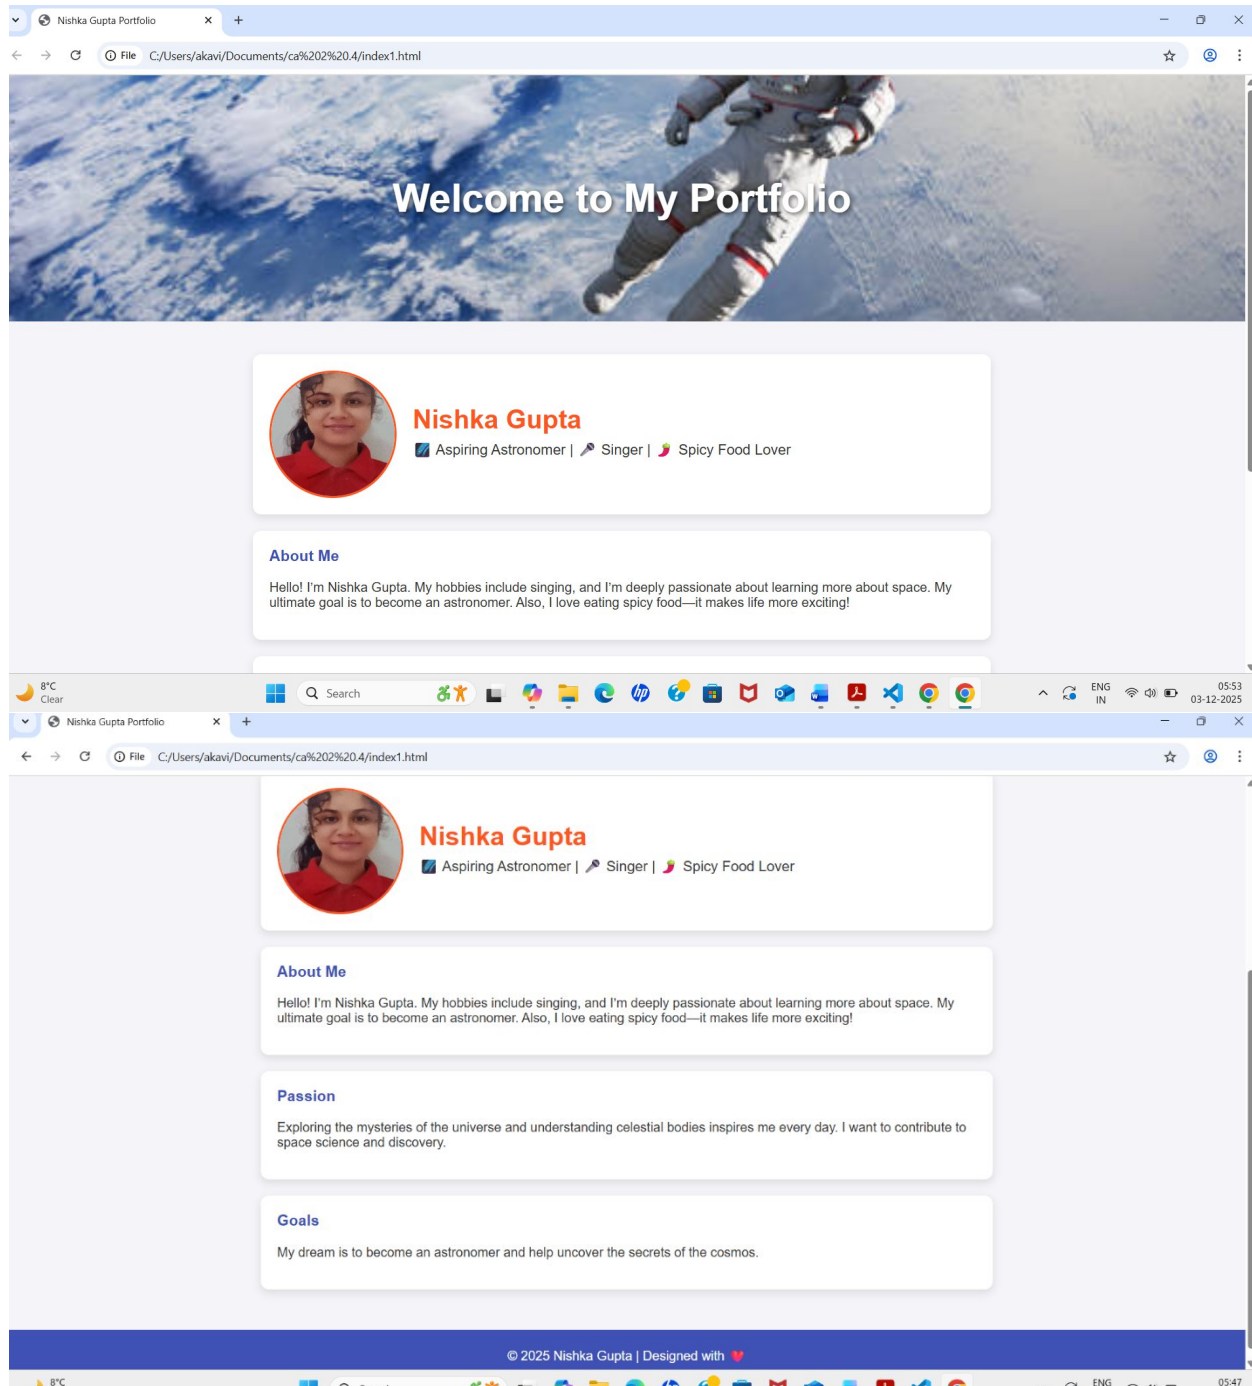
Nishka Gupta Portfolio

File C:/Users/akavi/Documents/ca%202%20.4/index1.html

Welcome to My Portfolio

Nishka Gupta

Aspiring Astronomer | Singer | Spicy Food Lover

About Me

Hello! I'm Nishka Gupta. My hobbies include singing, and I'm deeply passionate about learning more about space. My ultimate goal is to become an astronomer. Also, I love eating spicy food—it makes life more exciting!

8°C Clear

Search

ENG IN

05:53 03-12-2025

Nishka Gupta Portfolio

File C:/Users/akavi/Documents/ca%202%20.4/index1.html

Nishka Gupta

Aspiring Astronomer | Singer | Spicy Food Lover

About Me

Hello! I'm Nishka Gupta. My hobbies include singing, and I'm deeply passionate about learning more about space. My ultimate goal is to become an astronomer. Also, I love eating spicy food—it makes life more exciting!

Passion

Exploring the mysteries of the universe and understanding celestial bodies inspires me every day. I want to contribute to space science and discovery.

Goals

My dream is to become an astronomer and help uncover the secrets of the cosmos.

© 2025 Nishka Gupta | Designed with

8°C

ENG

05:47